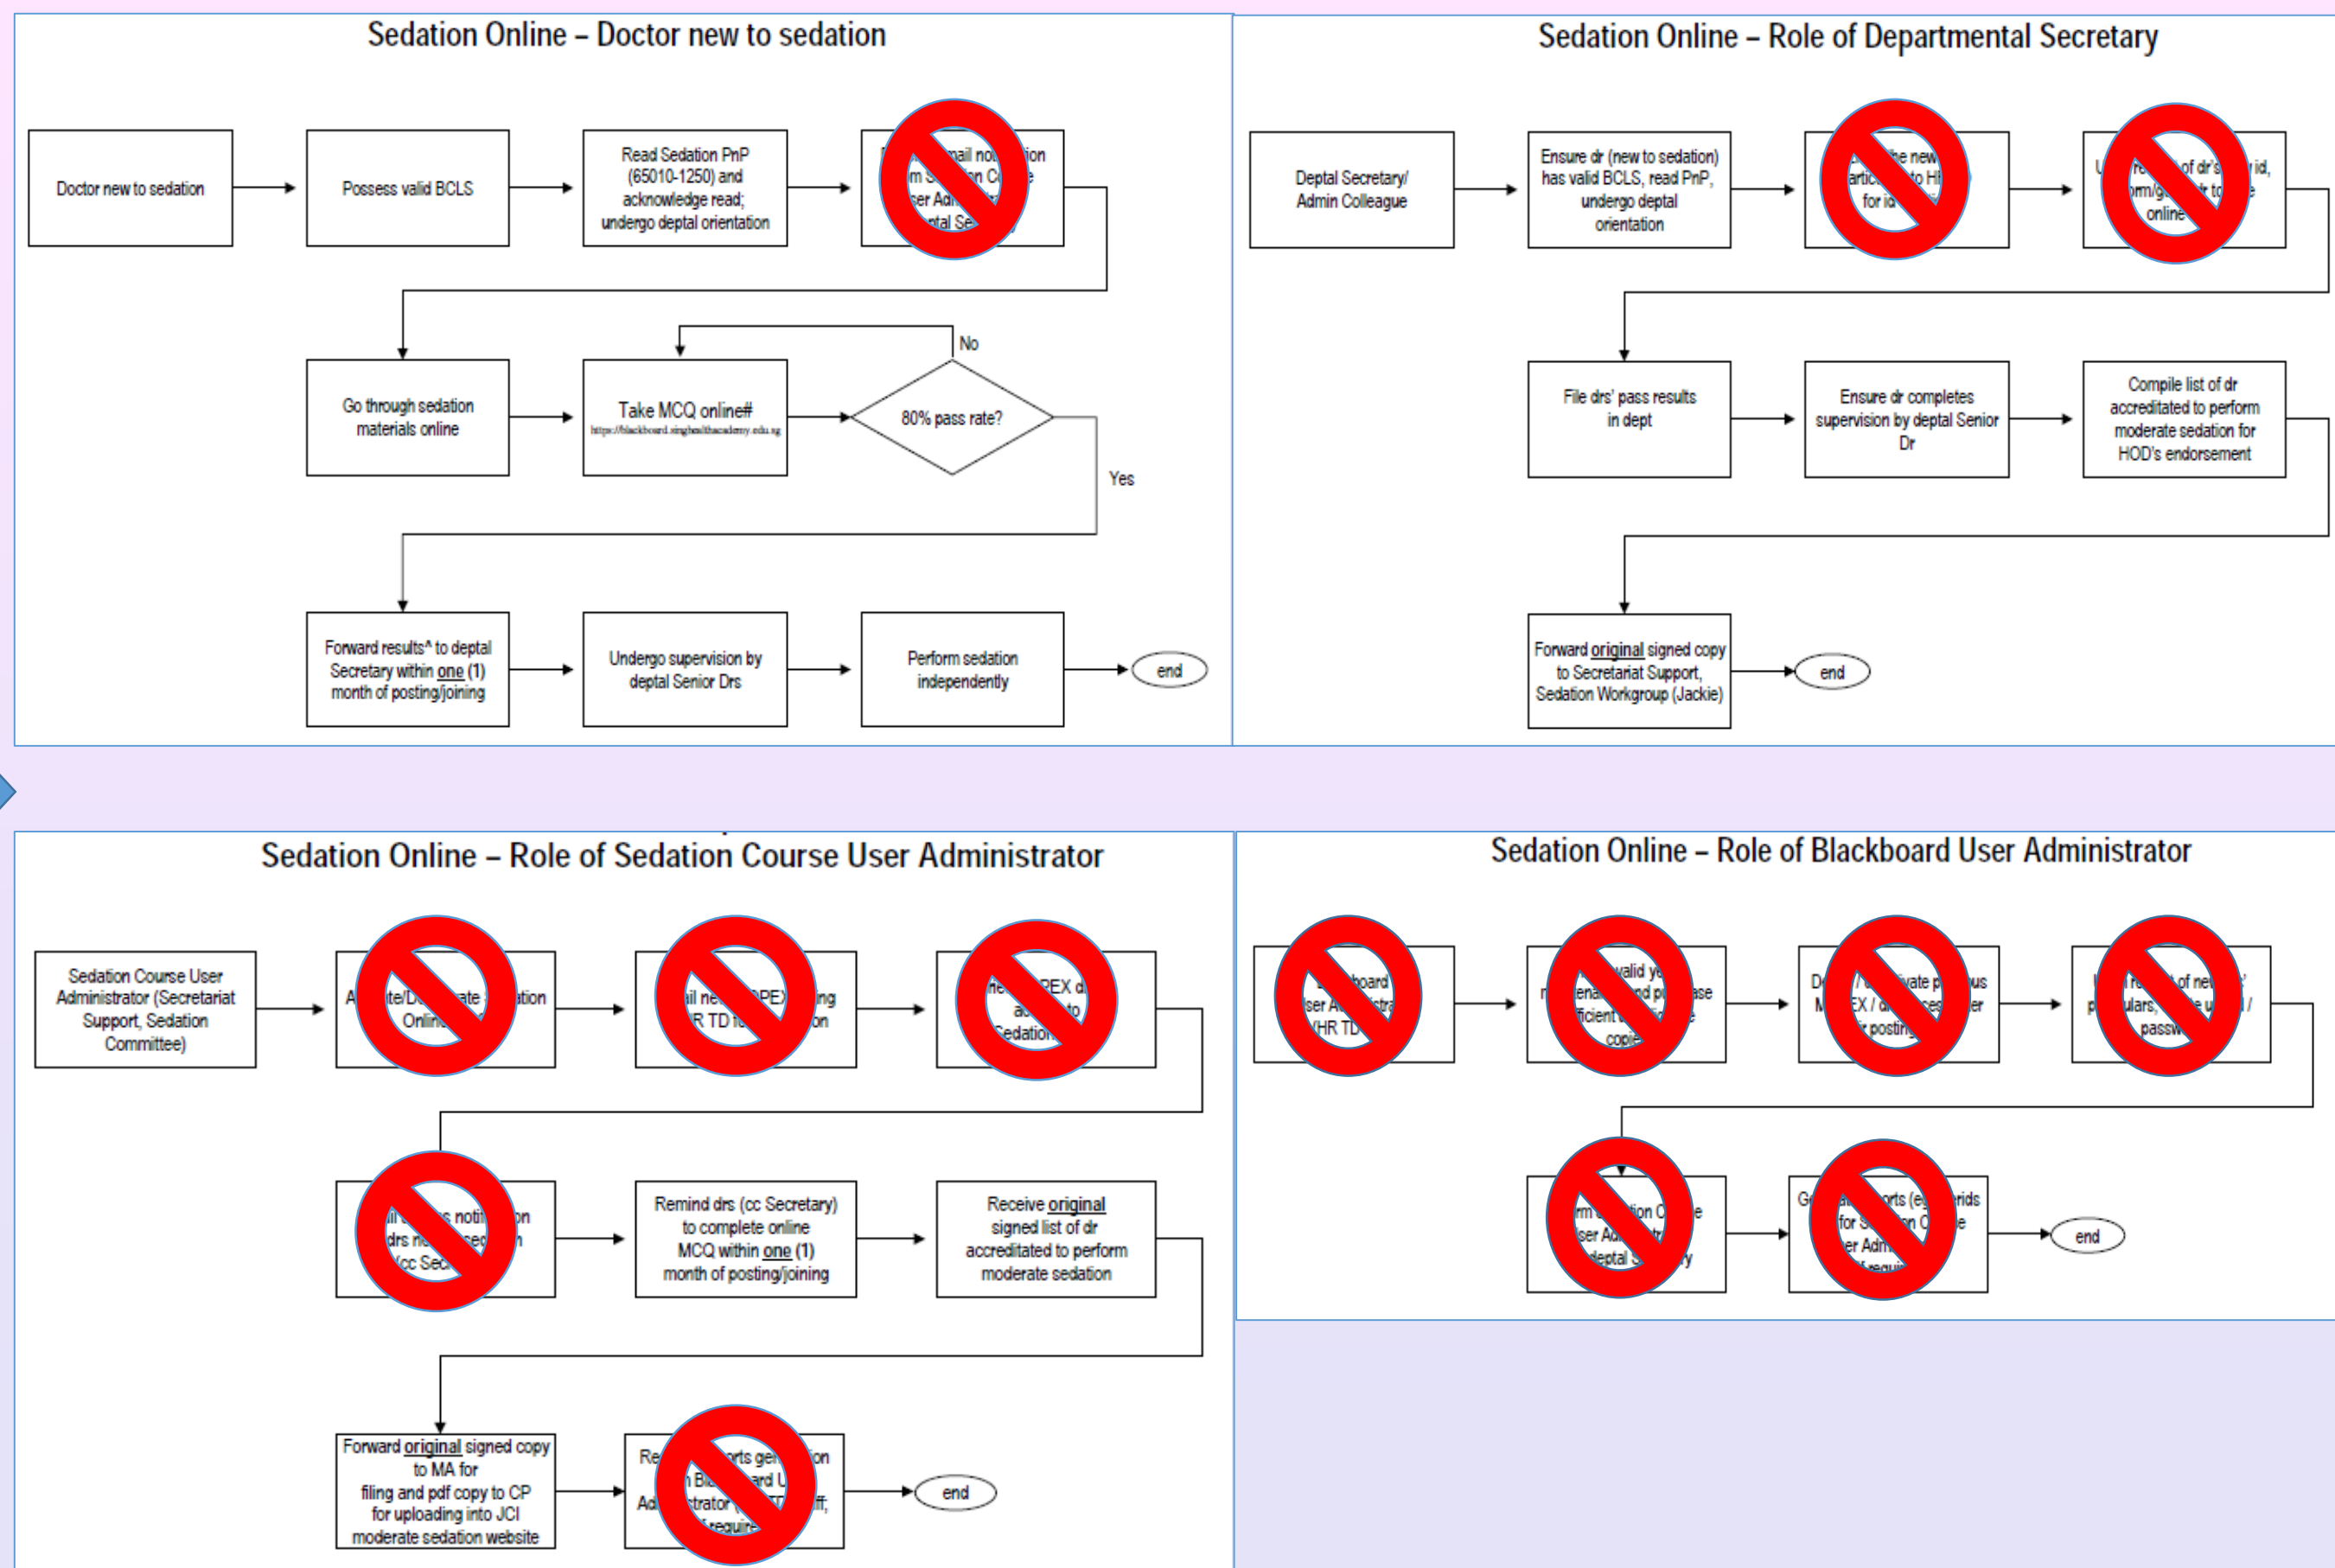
Sedation Online – Doctor new to sedation

Doctor new to sedation

Possess valid BCLS

Read Sedation PnP (65010-1250) and acknowledge read; undergo deptal orientation

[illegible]

Go through sedation materials online

Take MCQ online#
https://blackboard.singhealthacademy.edu.sg

80% pass rate?

No

Yes

Forward results^ to deptal Secretary within one (1) month of posting/joining

Undergo supervision by deptal Senior Drs

Perform sedation independently

end

Sedation Online – Role of Departmental Secretary

Deptal Secretary/ Admin Colleague

Ensure dr (new to sedation) has valid BCLS, read PnP, undergo deptal orientation

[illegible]

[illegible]

File drs' pass results in dept

Ensure dr completes supervision by deptal Senior Dr

Compile list of dr accreditated to perform moderate sedation for HOD's endorsement

Forward original signed copy to Secretariat Support, Sedation Workgroup (Jackie)

end

Sedation Online – Role of Sedation Course User Administrator

Sedation Course User Administrator (Secretariat Support, Sedation Committee)

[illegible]

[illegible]

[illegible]

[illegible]

Remind drs (cc Secretary) to complete online MCQ within one (1) month of posting/joining

Receive original signed list of dr accreditated to perform moderate sedation

Forward original signed copy to MA for filing and pdf copy to CP for uploading into JCI moderate sedation website

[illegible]

end

Sedation Online – Role of Blackboard User Administrator

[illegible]

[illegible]

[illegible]

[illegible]

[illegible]

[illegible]

end